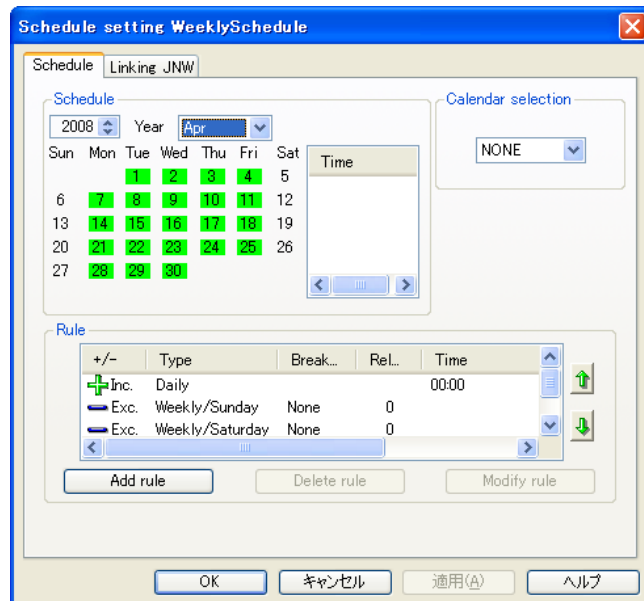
Schedule setting WeeklySchedule

Schedule | Linking JNW

Schedule
2008 Year Apr

| Sun | Mon | Tue | Wed | Thu | Fri | Sat |
|---|---|---|---|---|---|---|
| | | 1 | 2 | 3 | 4 | 5 |
| 6 | 7 | 8 | 9 | 10 | 11 | 12 |
| 13 | 14 | 15 | 16 | 17 | 18 | 19 |
| 20 | 21 | 22 | 23 | 24 | 25 | 26 |
| 27 | 28 | 29 | 30 | | | |

Time

Calendar selection
NONE

Rule

| +/- | Type | Break... | Rel... | Time |
|---|---|---|---|---|
| Inc. | Daily | | | 00:00 |
| Exc. | Weekly/Sunday | None | 0 | |
| Exc. | Weekly/Saturday | None | 0 | |

Add rule | Delete rule | Modify rule

OK | キャンセル | 適用(A) | ヘルプ